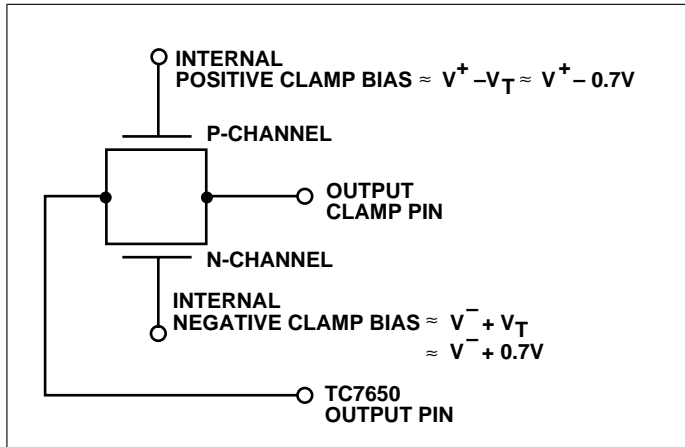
INTERNAL
POSITIVE CLAMP BIAS $\approx V^{+} - V_{T} \approx V^{+} - 0.7V$

P-CHANNEL

OUTPUT
CLAMP PIN

N-CHANNEL

INTERNAL
NEGATIVE CLAMP BIAS $\approx V^{-} + V_{T}$
$\approx V^{-} + 0.7V$

TC7650
OUTPUT PIN